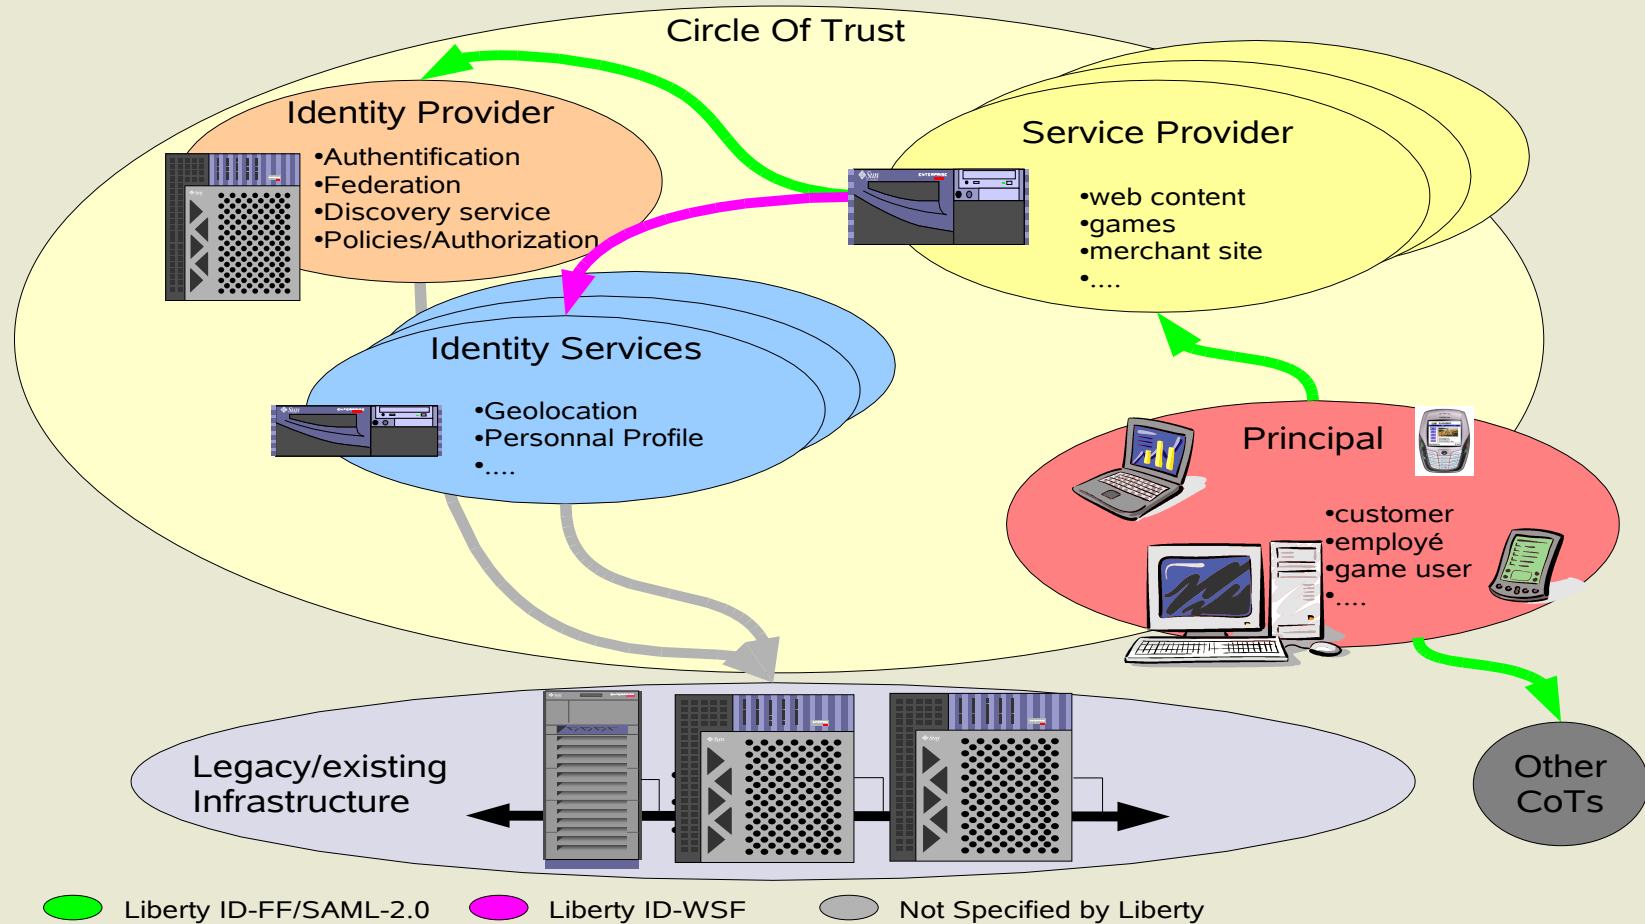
Circle Of Trust

Identity Provider
•Authentification
•Federation
•Discovery service
•Policies/Authorization

Service Provider
•web content
•games
•merchant site
•....

Identity Services
•Geolocation
•Personnal Profile
•....

Principal
•customer
•employé
•game user
•....

Legacy/existing Infrastructure

Other CoTs

Liberty ID-FF/SAML-2.0 Liberty ID-WSF Not Specified by Liberty